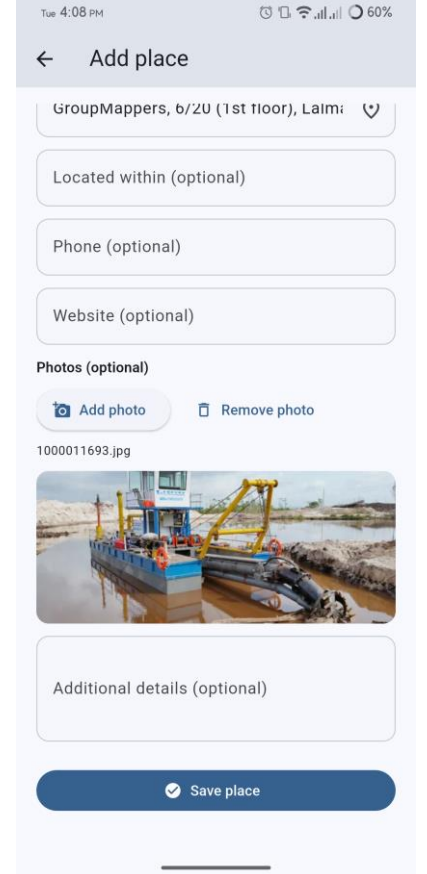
Tue 4:08 PM

60%

Add place

GroupMappers, 6/20 (1st floor), Lalm

Located within (optional)

Phone (optional)

Website (optional)

Photos (optional)

Add photo

Remove photo

1000011693.jpg

Additional details (optional)

Save place